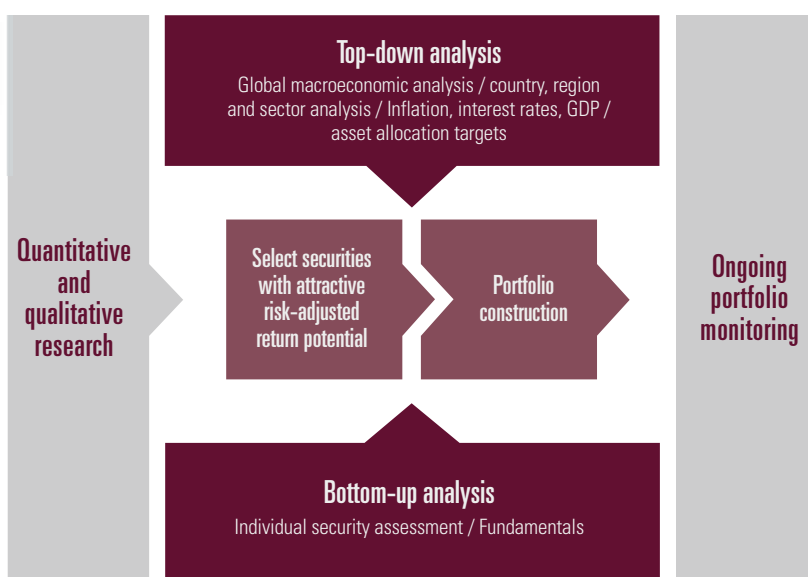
Top-down analysis
Global macroeconomic analysis / country, region and sector analysis / Inflation, interest rates, GDP / asset allocation targets

Quantitative and qualitative research

Select securities with attractive risk-adjusted return potential

Portfolio construction

Ongoing portfolio monitoring

Bottom-up analysis
Individual security assessment / Fundamentals